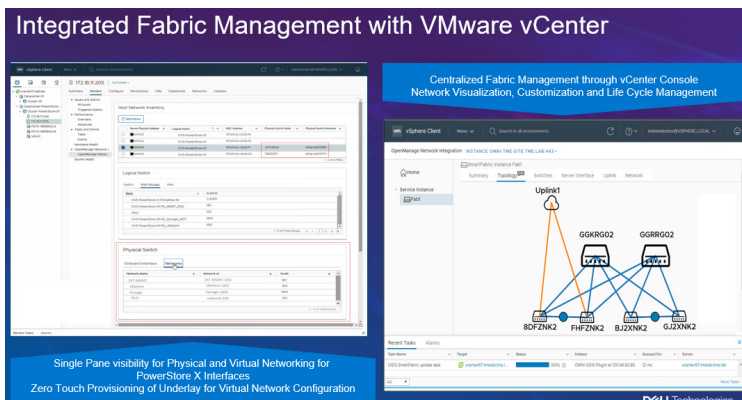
Integrated Fabric Management with VMware vCenter

Centralized Fabric Management through vCenter Console
Network Visualization, Customization and Life Cycle Management

vSphere Client

172.16.11.205

Summary Monitor Configure Permissions VMs Datastores Networks Updates

Host Network Inventory

Logical Switch

Physical Switch

Onboard Interface Networks

Recent Tasks Alarms

Single Pane visibility for Physical and Virtual Networking for PowerStore X Interfaces
Zero Touch Provisioning of Underlay for Virtual Network Configuration

vSphere Client Menu Search in all environments Administrator@VSPHERE.LOCAL

OpenManage Network Integration INSTANCE: OMNI-THE-SITE-THE-LAB-XX3

Home

Service Instance

Fab1

SmartFabric Instance Fab1

Summary Topology Switches Server Interface Uplink Network

Uplink1

GGKRG02

GGRRG02

8DFZNK2

FHFZNK2

BJ2XNK2

GJ2XNK2

Recent Tasks Alarms

Task Name Target Status Initiator Queued For Server

OMNI SmartFabric update task

100%

All

More Tasks

DELL Technologies